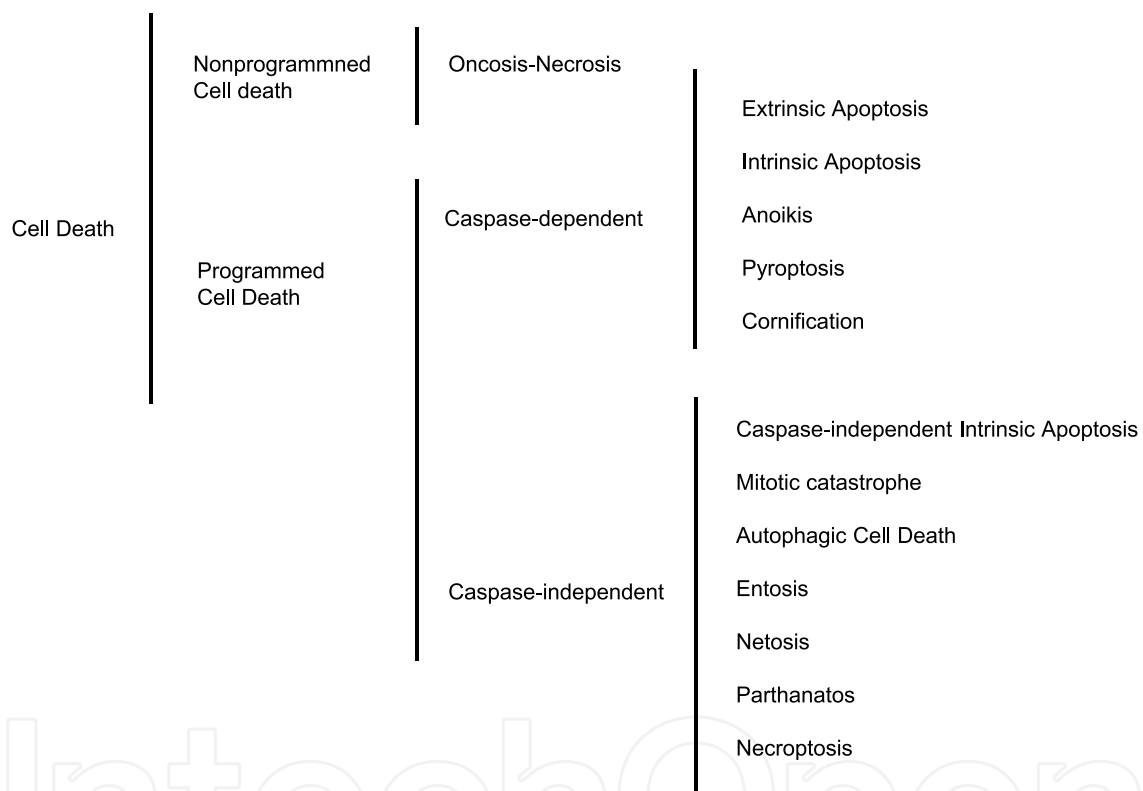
Cell Death

Nonprogrammned Cell death

Programmed Cell Death

Oncosis-Necrosis

Caspase-dependent

Caspase-independent

Extrinsic Apoptosis

Intrinsic Apoptosis

Anoikis

Pyroptosis

Cornification

Caspase-independent Intrinsic Apoptosis

Mitotic catastrophe

Autophagic Cell Death

Entosis

Netosis

Parthanatos

Necroptosis